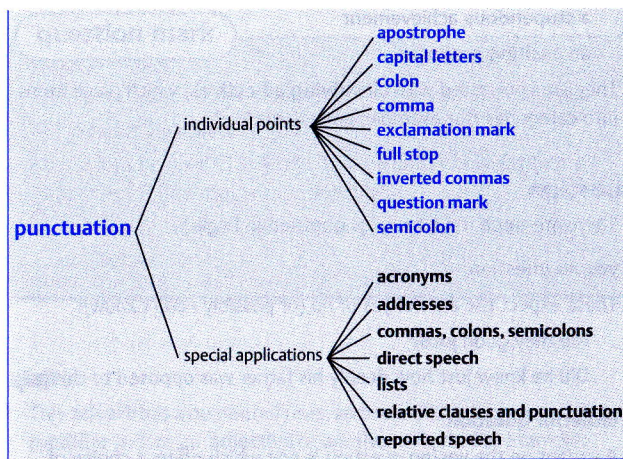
punctuation

individual points

apostrophe
capital letters
colon
comma
exclamation mark
full stop
inverted commas
question mark
semicolon

special applications

acronyms
addresses
commas, colons, semicolons
direct speech
lists
relative clauses and punctuation
reported speech